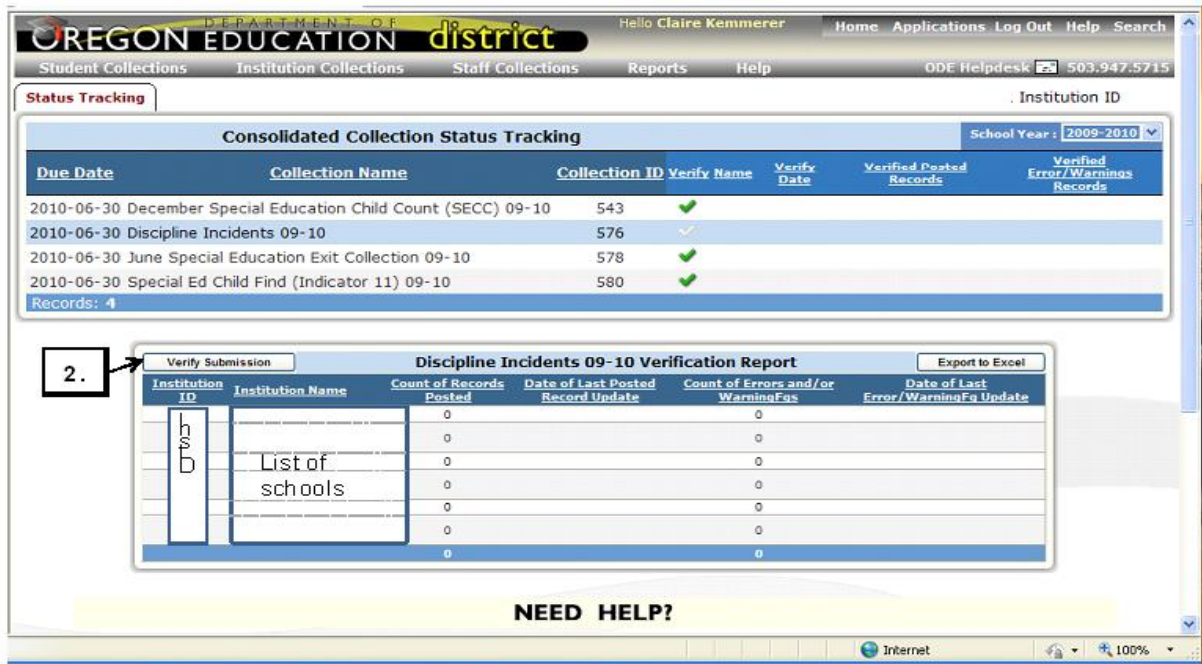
OREGON DEPARTMENT OF EDUCATION district

Hello Claire Kemmerer

Home Applications Log Out Help Search

Student Collections Institution Collections Staff Collections Reports Help ODE Helpdesk 503.947.5715

Status Tracking

. Institution ID

Consolidated Collection Status Tracking

School Year : 2009-2010

| Due Date | Collection Name | Collection ID | Verify Name | Verify Date | Verified Posted Records | Verified Error/Warnings Records |
|---|---|---|---|---|---|---|
| 2010-06-30 | December Special Education Child Count (SECC) 09-10 | 543 | ✔ | | | |
| 2010-06-30 | Discipline Incidents 09-10 | 576 | ✔ | | | |
| 2010-06-30 | June Special Education Exit Collection 09-10 | 578 | ✔ | | | |
| 2010-06-30 | Special Ed Child Find (Indicator 11) 09-10 | 580 | ✔ | | | |

Records: 4

2.

Verify Submission

Discipline Incidents 09-10 Verification Report

Export to Excel

| Institution ID | Institution Name | Count of Records Posted | Date of Last Posted Record Update | Count of Errors and/or WarningFgs | Date of Last Error/WarningFg Update |
|---|---|---|---|---|---|
| hsD | List of schools | 0 | | 0 | |
| | | 0 | | 0 | |
| | | 0 | | 0 | |
| | | 0 | | 0 | |
| | | 0 | | 0 | |
| | | 0 | | 0 | |
| | | 0 | | 0 | |

NEED HELP?

Internet

100%